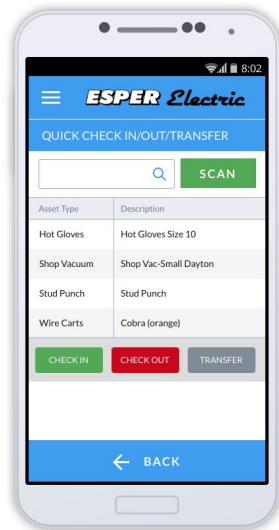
8:02

ESPER Electric

QUICK CHECK IN/OUT/TRANSFER

SCAN

| Asset Type | Description |
|---|---|
| Hot Gloves | Hot Gloves Size 10 |
| Shop Vacuum | Shop Vac-Small Dayton |
| Stud Punch | Stud Punch |
| Wire Carts | Cobra (orange) |

CHECK IN
CHECK OUT
TRANSFER

BACK